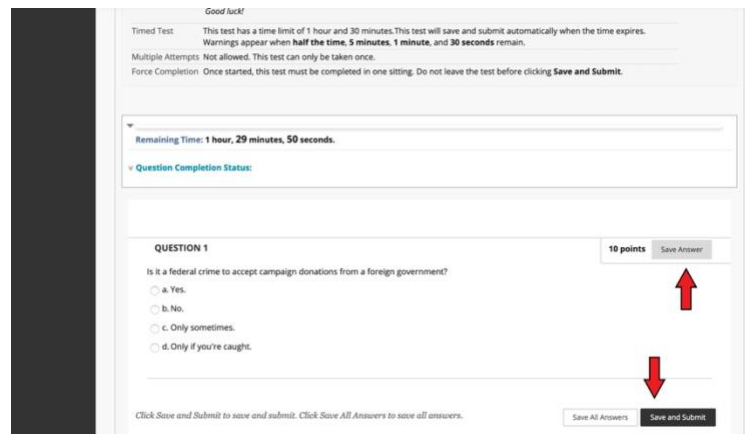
Good luck!

| Timed Test | This test has a time limit of 1 hour and 30 minutes.This test will save and submit automatically when the time expires. Warnings appear when **half the time**, **5 minutes**, **1 minute**, and **30 seconds** remain. |
|---|---|
| Multiple Attempts | Not allowed. This test can only be taken once. |
| Force Completion | Once started, this test must be completed in one sitting. Do not leave the test before clicking **Save and Submit**. |

Remaining Time: **1 hour, 29 minutes, 50 seconds.**

Question Completion Status:

QUESTION 1

10 points

Save Answer

Is it a federal crime to accept campaign donations from a foreign government?

a. Yes.

b. No.

c. Only sometimes.

d. Only if you're caught.

*Click Save and Submit to save and submit. Click Save All Answers to save all answers.*

Save All Answers

Save and Submit